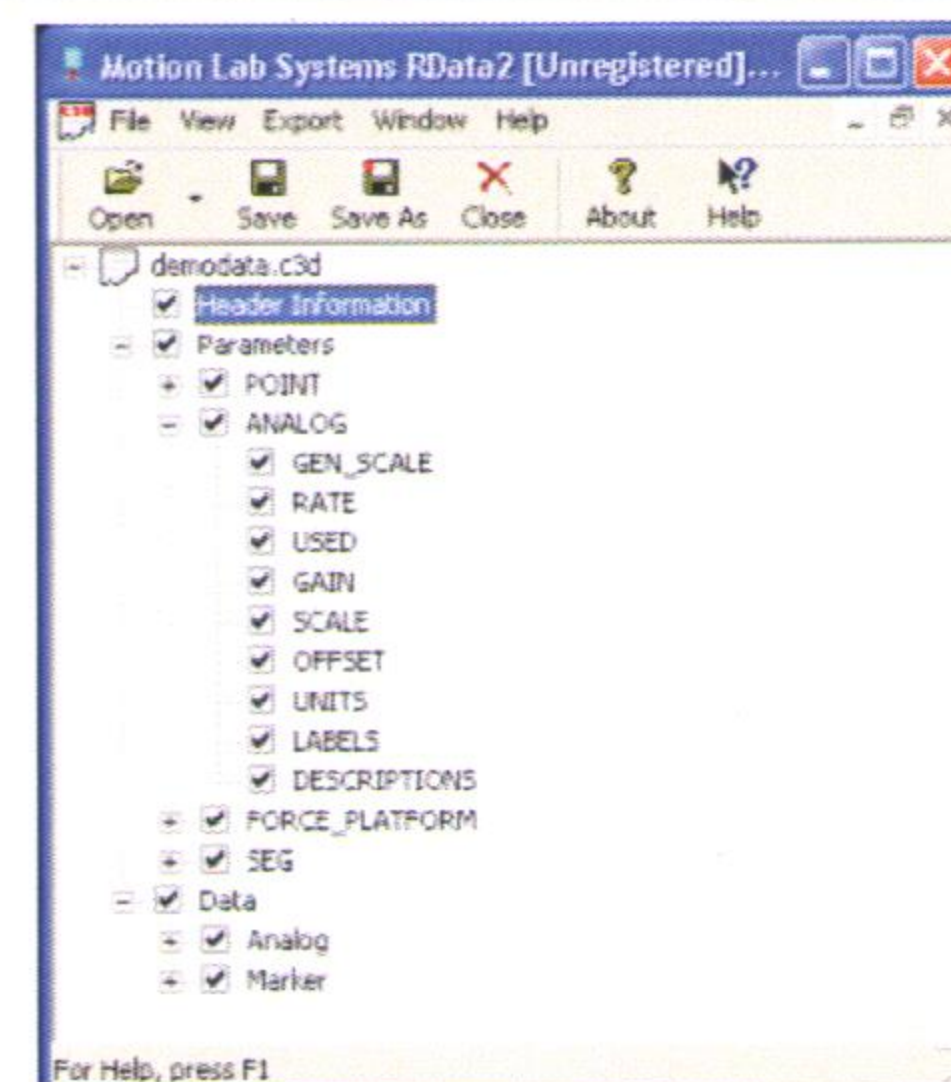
Motion Lab Systems RData2 [Unregistered]...

File View Export Window Help

Open Save Save As Close About Help

demodata.c3d
Header Information
Parameters
POINT
ANALOG
GEN_SCALE
RATE
USED
GAIN
SCALE
OFFSET
UNITS
LABELS
DESCRIPTIONS
FORCE_PLATFORM
SEG
Data
Analog
Marker

For Help, press F1